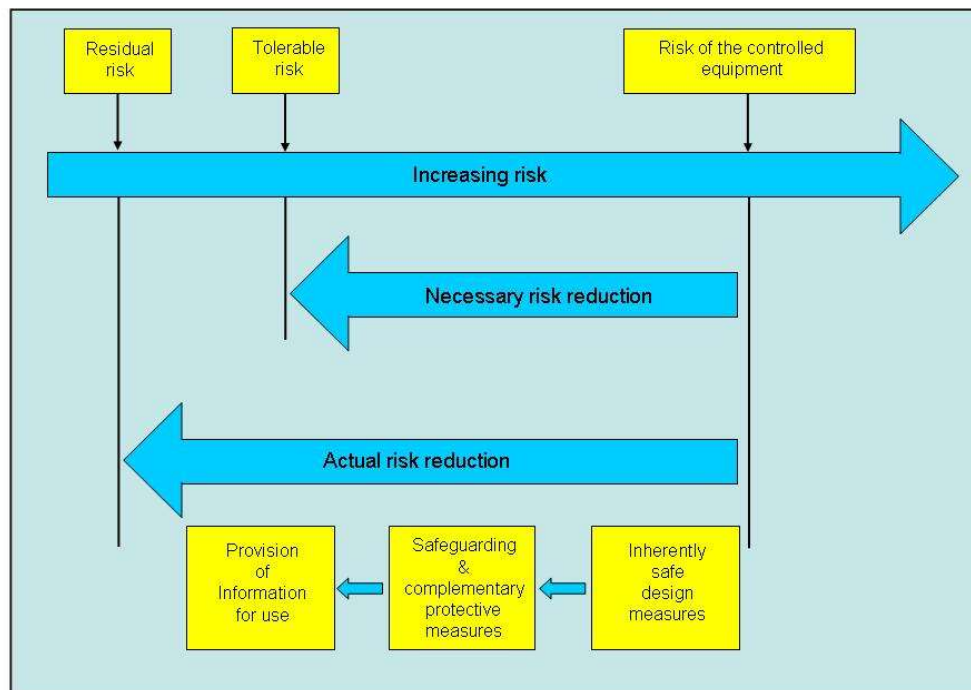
Residual risk

Tolerable risk

Risk of the controlled equipment

Increasing risk

Necessary risk reduction

Actual risk reduction

Provision of Information for use

Safeguarding & complementary protective measures

Inherently safe design measures